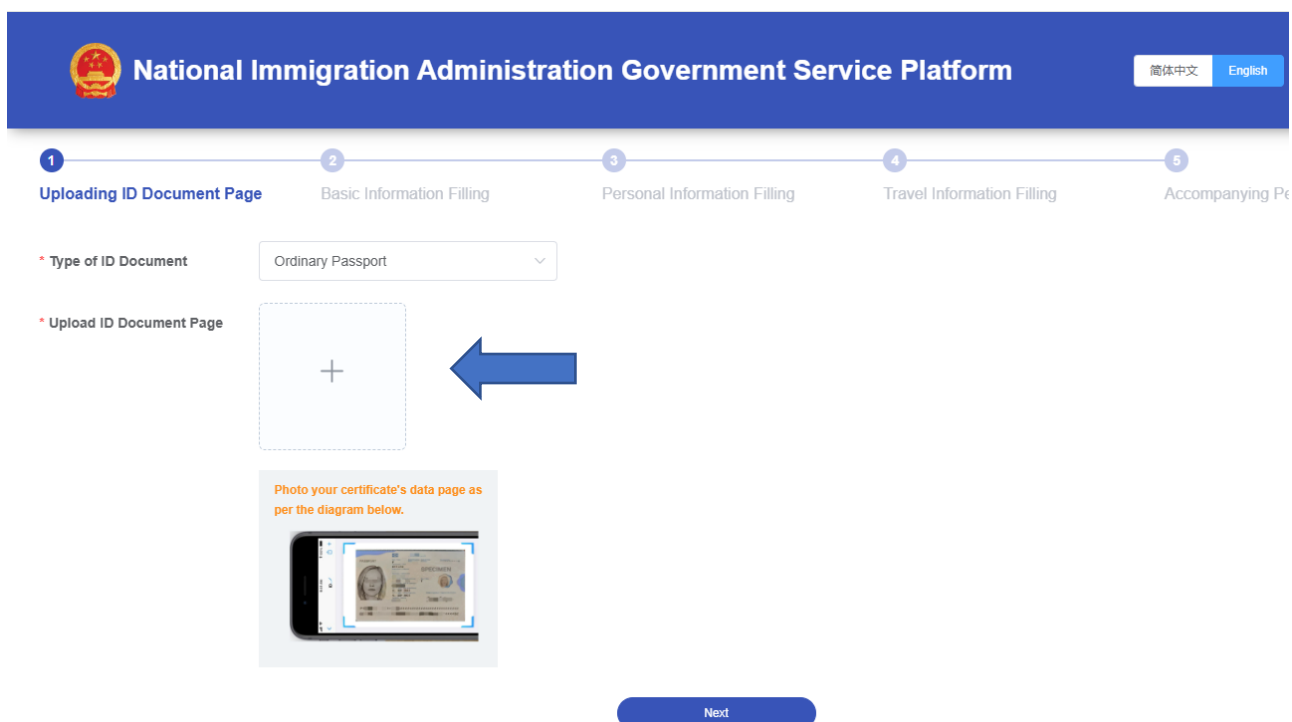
National Immigration Administration Government Service Platform

简体中文 English

1 Uploading ID Document Page
2 Basic Information Filling
3 Personal Information Filling
4 Travel Information Filling
5 Accompanying Pe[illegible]

* Type of ID Document
Ordinary Passport

* Upload ID Document Page

+

Photo your certificate's data page as per the diagram below.

SPECIMEN

Next